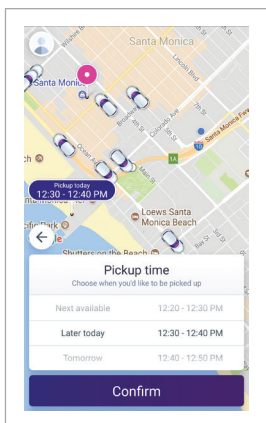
Santa Monica
Santa Monica
Broadway
Colorado Ave
Lincoln Blvd
7th St
Ocean Ave
Main St
Bay St
Pickup today
12:30 - 12:40 PM
Loews Santa Monica Beach
Shutters on the Beach
Pickup time
Choose when you'd like to be picked up
Next available 12:20 - 12:30 PM
Later today 12:30 - 12:40 PM
Tomorrow 12:40 - 12:50 PM
Confirm